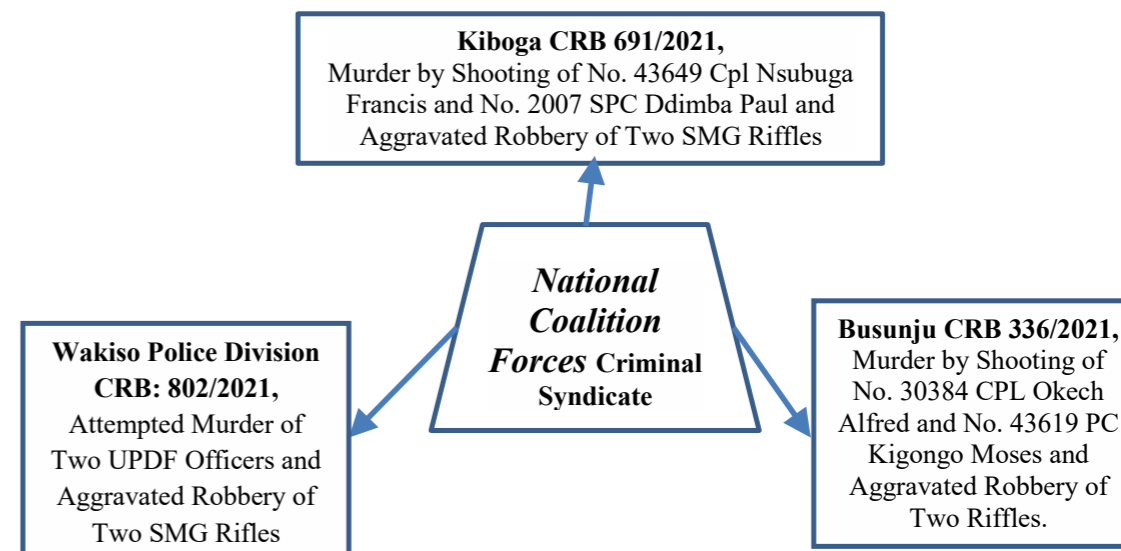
**Kiboga CRB 691/2021,**
Murder by Shooting of No. 43649 Cpl Nsubuga Francis and No. 2007 SPC Ddimba Paul and Aggravated Robbery of Two SMG Riffles

***National Coalition Forces*** **Criminal Syndicate**

**Wakiso Police Division CRB: 802/2021,**
Attempted Murder of Two UPDF Officers and Aggravated Robbery of Two SMG Rifles

**Busunju CRB 336/2021,**
Murder by Shooting of No. 30384 CPL Okech Alfred and No. 43619 PC Kigongo Moses and Aggravated Robbery of Two Riffles.